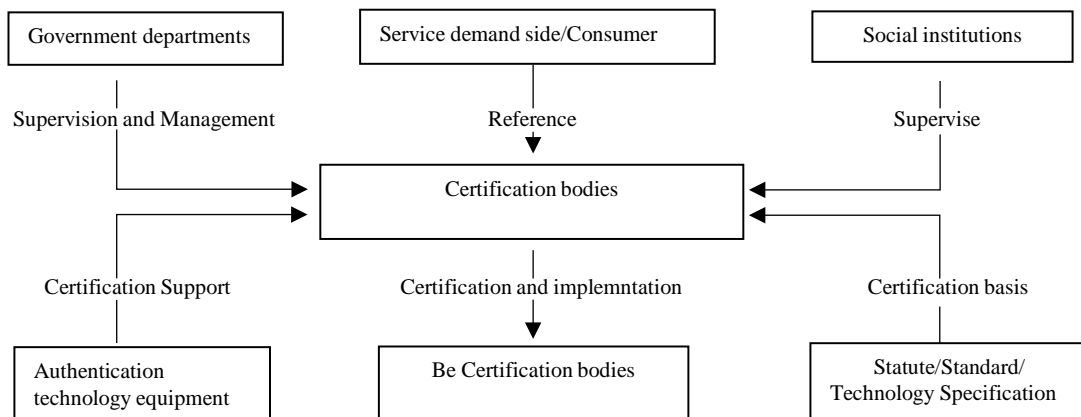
Government departments

Service demand side/Consumer

Social institutions

Supervision and Management

Reference

Supervise

Certification bodies

Certification Support

Certification and implemntation

Certification basis

Authentication technology equipment

Be Certification bodies

Statute/Standard/ Technology Specification